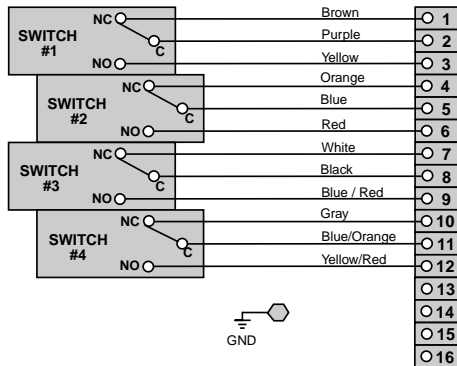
SWITCH #1
NC
C
NO
Brown
1
Purple
2
Yellow
3

SWITCH #2
NC
C
NO
Orange
4
Blue
5
Red
6

SWITCH #3
NC
C
NO
White
7
Black
8
Blue / Red
9

SWITCH #4
NC
C
NO
Gray
10
Blue/Orange
11
Yellow/Red
12

13
14
15
16

GND